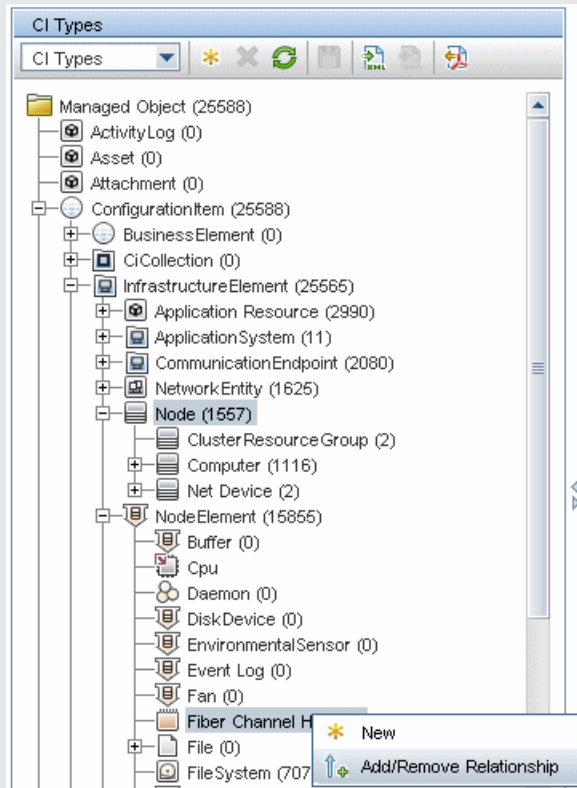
CI Types

CI Types

Managed Object (25588)
ActivityLog (0)
Asset (0)
Attachment (0)
ConfigurationItem (25588)
BusinessElement (0)
CiCollection (0)
InfrastructureElement (25565)
Application Resource (2990)
ApplicationSystem (11)
CommunicationEndpoint (2080)
NetworkEntity (1625)
Node (1557)
ClusterResourceGroup (2)
Computer (1116)
Net Device (2)
NodeElement (15855)
Buffer (0)
Cpu
Daemon (0)
DiskDevice (0)
EnvironmentalSensor (0)
Event Log (0)
Fan (0)
Fiber Channel H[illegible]
File (0)
FileSystem (707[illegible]

New
Add/Remove Relationship